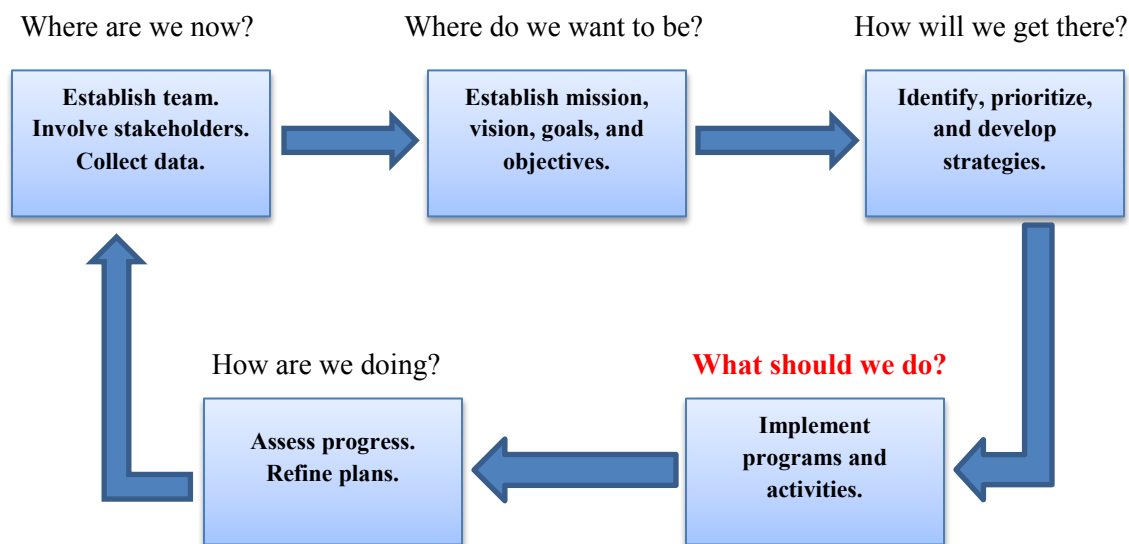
Where are we now?

Establish team. Involve stakeholders. Collect data.

Where do we want to be?

Establish mission, vision, goals, and objectives.

How will we get there?

Identify, prioritize, and develop strategies.

What should we do?

Implement programs and activities.

How are we doing?

Assess progress. Refine plans.